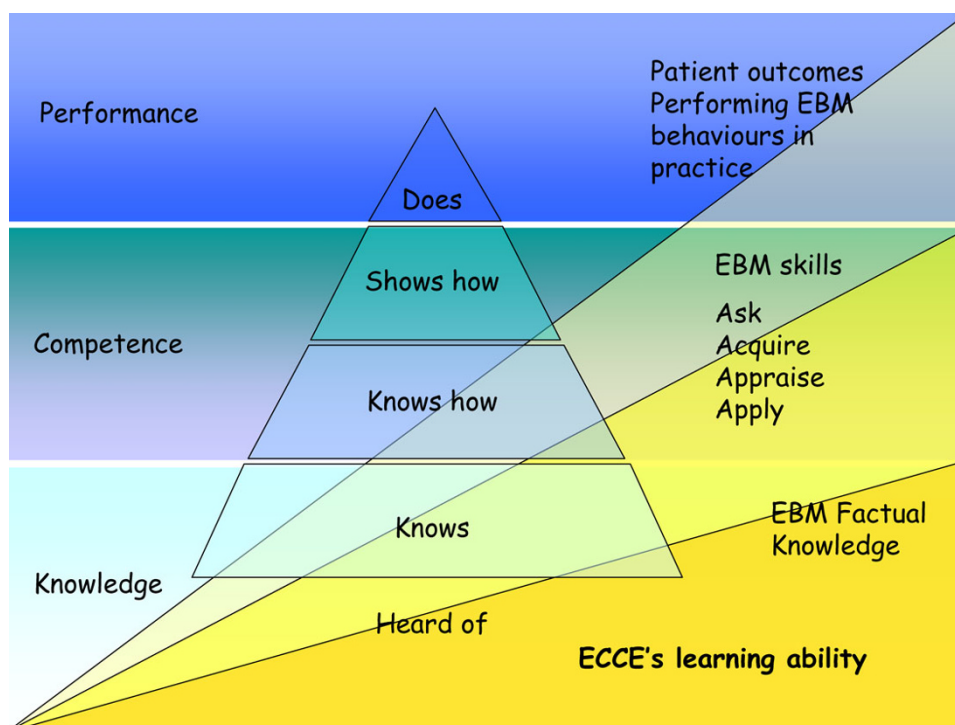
Performance

Does

Patient outcomes
Performing EBM behaviours in practice

Shows how

EBM skills

Ask
Acquire
Appraise
Apply

Competence

Knows how

Knows

EBM Factual Knowledge

Knowledge

Heard of

ECCE's learning ability